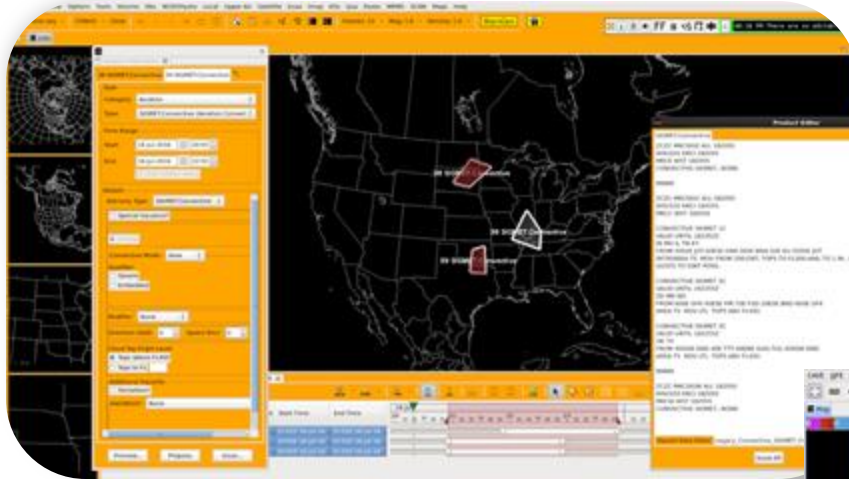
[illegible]

SIGMET Convective

Type

Category: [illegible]

Type: SIGMET Convective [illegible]

Time Range

Start: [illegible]

End: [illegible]

Details

Warning Type: SIGMET Convective

Special Issuance

Convection Mode: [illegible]

Qualifier

Severe

Embedded

Weather: None

Direction from: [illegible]

Cloud Top Height Level

Tops above FL450

Tops to FL

Additional Hazards

Tornadoes

Hail/Wind: None

Preview...

Propose...

Issue...

SIGMET Convective

SIGMET Convective

SIGMET Convective

Product Editor

ZCZC MKCSIGE ALL 182055
WSUS31 KKCI 182055
MKCE WST 182055
CONVECTIVE SIGMET...NONE

NNNN

ZCZC MKCSIGC ALL 182055
WSUS32 KKCI 182055
MKCC WST 182055

CONVECTIVE SIGMET 1C
VALID UNTIL 182255Z
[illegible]

CONVECTIVE SIGMET 2C
VALID UNTIL 182255Z
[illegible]

CONVECTIVE SIGMET 3C
VALID UNTIL 182255Z
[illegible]

NNNN

ZCZC MKCSIGW ALL 182055
WSUS33 KKCI 182055
MKCW WST 182055
CONVECTIVE SIGMET...NONE

Start Time

End Time

Save All